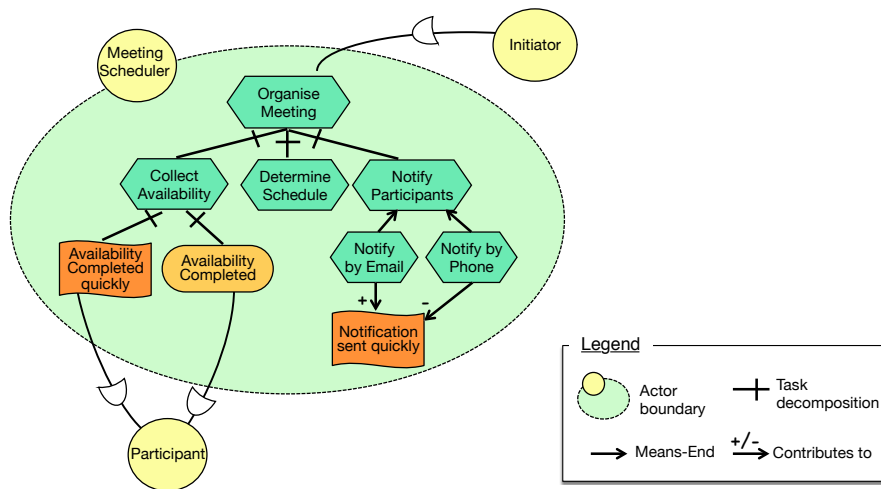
Initiator

Meeting Scheduler

Organise Meeting

Collect Availability

Determine Schedule

Notify Participants

Notify by Email

Notify by Phone

Availability Completed quickly

Availability Completed

+

-

Notification sent quickly

Participant

Legend

Actor boundary

Task decomposition

Means-End

+/-

Contributes to